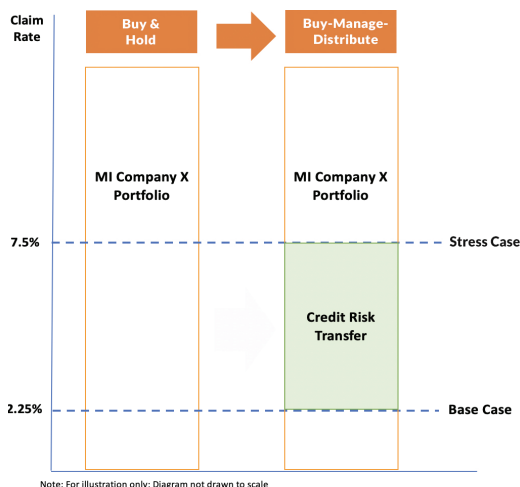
Claim Rate

Buy & Hold

Buy-Manage-Distribute

MI Company X Portfolio

MI Company X Portfolio

7.5%

Stress Case

Credit Risk Transfer

2.25%

Base Case

Note: For illustration only; Diagram not drawn to scale